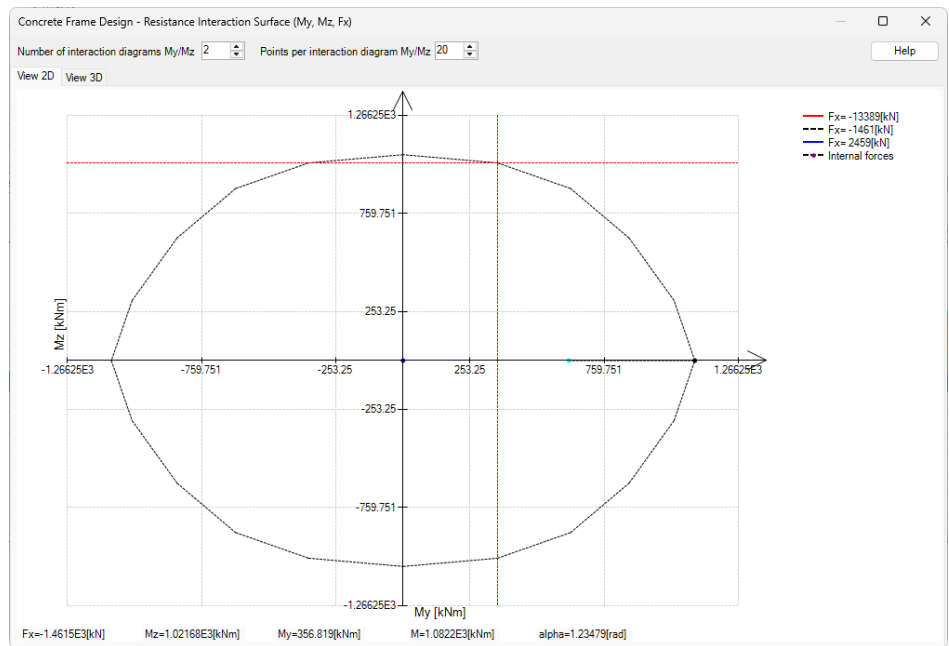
Concrete Frame Design - Resistance Interaction Surface (My, Mz, Fx)

Number of interaction diagrams My/Mz 2 Points per interaction diagram My/Mz 20 Help

View 2D View 3D

Fx= -13389[kN]
Fx= -1461[kN]
Fx= 2459[kN]
Internal forces

1.26625E3
759.751
253.25
-253.25
-759.751
-1.26625E3

Mz [kNm]

-1.26625E3 -759.751 -253.25 253.25 759.751 1.26625E3

My [kNm]

Fx=-1.4615E3[kN] Mz=1.02168E3[kNm] My=356.819[kNm] M=1.0822E3[kNm] alpha=1.23479[rad]